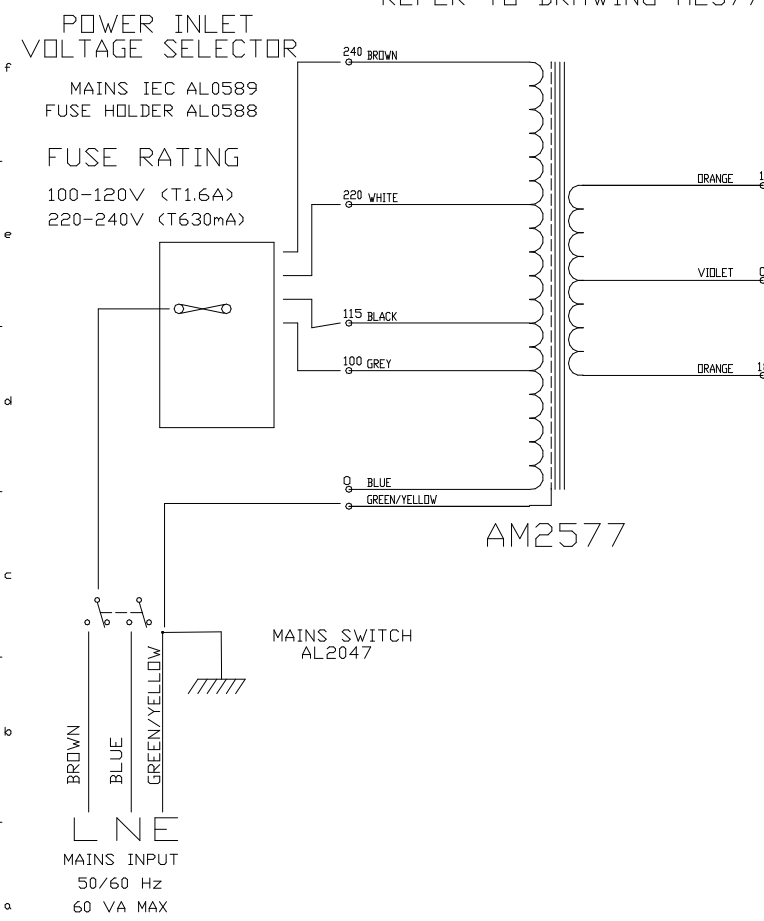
REFER TO DRAWING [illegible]

POWER INLET
VOLTAGE SELECTOR

MAINS IEC AL0589
FUSE HOLDER AL0588

FUSE RATING

100-120V (T1.6A)
220-240V (T630mA)

f

e

d

c

b

a

240 BROWN

220 WHITE

115 BLACK

100 GREY

0 BLUE

GREEN/YELLOW

ORANGE 1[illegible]

VIOLET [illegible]

ORANGE 1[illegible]

AM2577

MAINS SWITCH
AL2047

BROWN

BLUE

GREEN/YELLOW

L N E

MAINS INPUT
50/60 Hz
60 VA MAX